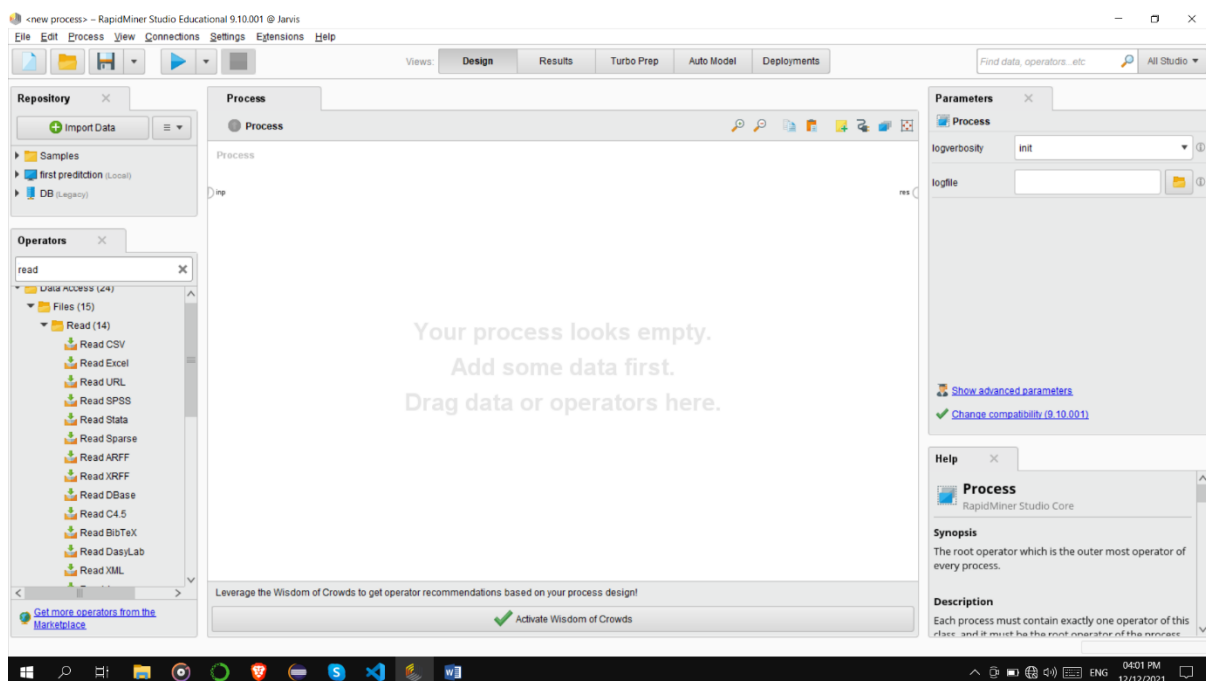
<new process> – RapidMiner Studio Educational 9.10.001 @ Jarvis

File Edit Process View Connections Settings Extensions Help

Views: Design Results Turbo Prep Auto Model Deployments

Find data, operators...etc All Studio

Repository

Import Data

Samples

first preditction (Local)

DB (Legacy)

Operators

read

Data Access (24)

Files (15)

Read (14)

Read CSV

Read Excel

Read URL

Read SPSS

Read Stata

Read Sparse

Read ARFF

Read XRFF

Read DBase

Read C4.5

Read BibTeX

Read DasyLab

Read XML

Get more operators from the Marketplace

Process

Process

Process

inp

res

Your process looks empty.
Add some data first.
Drag data or operators here.

Leverage the Wisdom of Crowds to get operator recommendations based on your process design!

Activate Wisdom of Crowds

Parameters

Process

logverbosity init

logfile

Show advanced parameters

Change compatibility (9.10.001)

Help

Process

RapidMiner Studio Core

Synopsis

The root operator which is the outer most operator of every process.

Description

Each process must contain exactly one operator of this class, and it must be the root operator of the process.

ENG 04:01 PM 12/12/2021